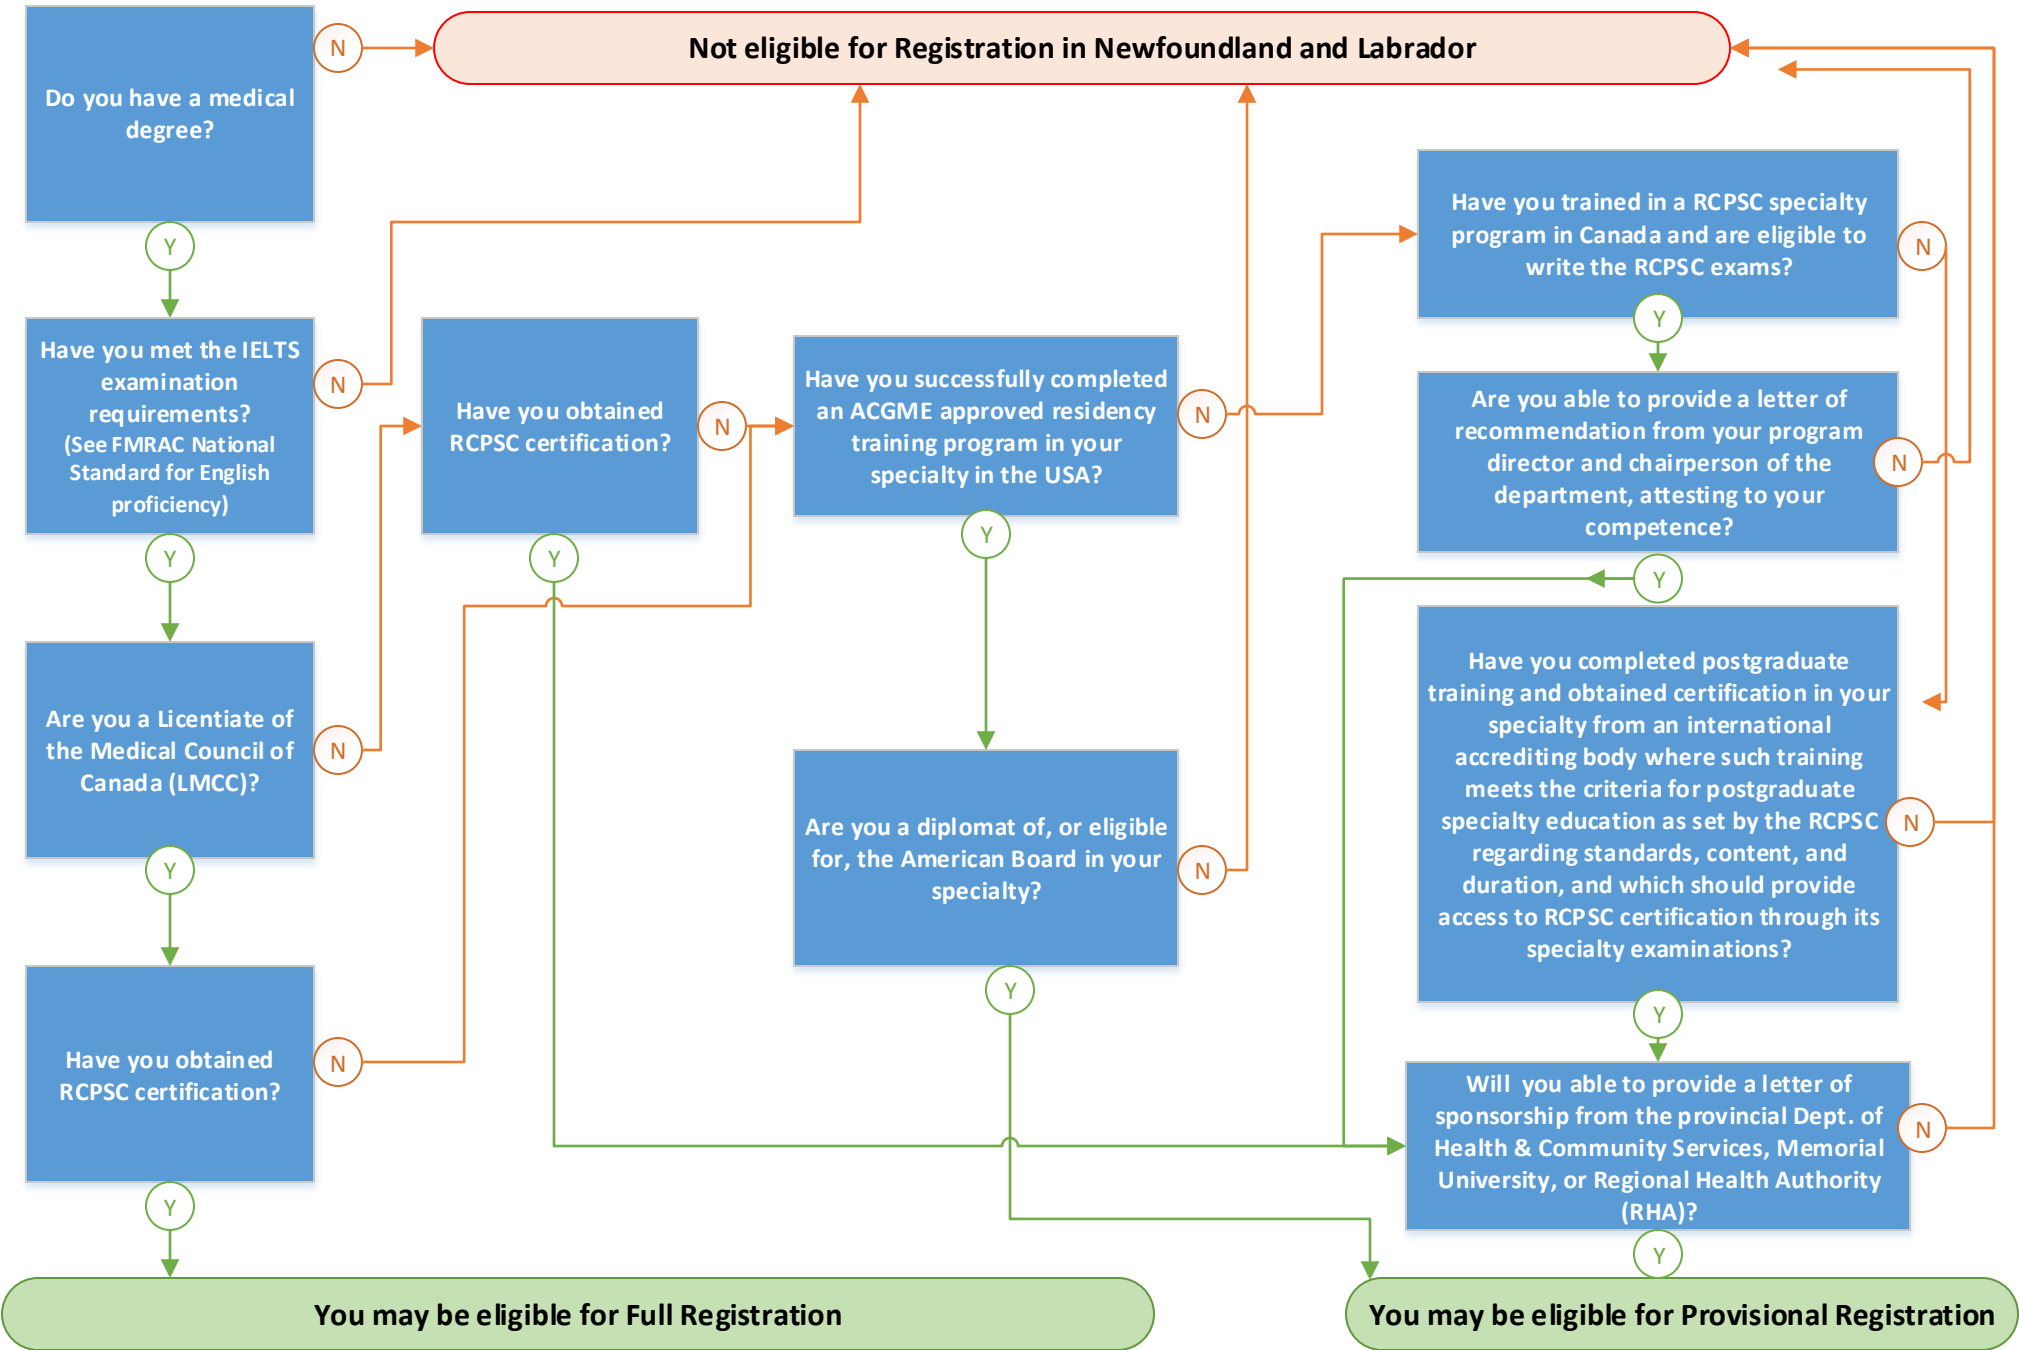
Not eligible for Registration in Newfoundland and Labrador

Do you have a medical degree?

N

Y

Have you met the IELTS examination requirements? (See FMRAC National Standard for English proficiency)

N

Y

Are you a Licentiate of the Medical Council of Canada (LMCC)?

N

Y

Have you obtained RCPSC certification?

N

Y

Have you obtained RCPSC certification?

N

Y

Have you successfully completed an ACGME approved residency training program in your specialty in the USA?

N

Y

Are you a diplomat of, or eligible for, the American Board in your specialty?

N

Y

Have you trained in a RCPSC specialty program in Canada and are eligible to write the RCPSC exams?

N

Y

Are you able to provide a letter of recommendation from your program director and chairperson of the department, attesting to your competence?

N

Y

Have you completed postgraduate training and obtained certification in your specialty from an international accrediting body where such training meets the criteria for postgraduate specialty education as set by the RCPSC regarding standards, content, and duration, and which should provide access to RCPSC certification through its specialty examinations?

N

Y

Will you able to provide a letter of sponsorship from the provincial Dept. of Health & Community Services, Memorial University, or Regional Health Authority (RHA)?

N

Y

You may be eligible for Full Registration

You may be eligible for Provisional Registration